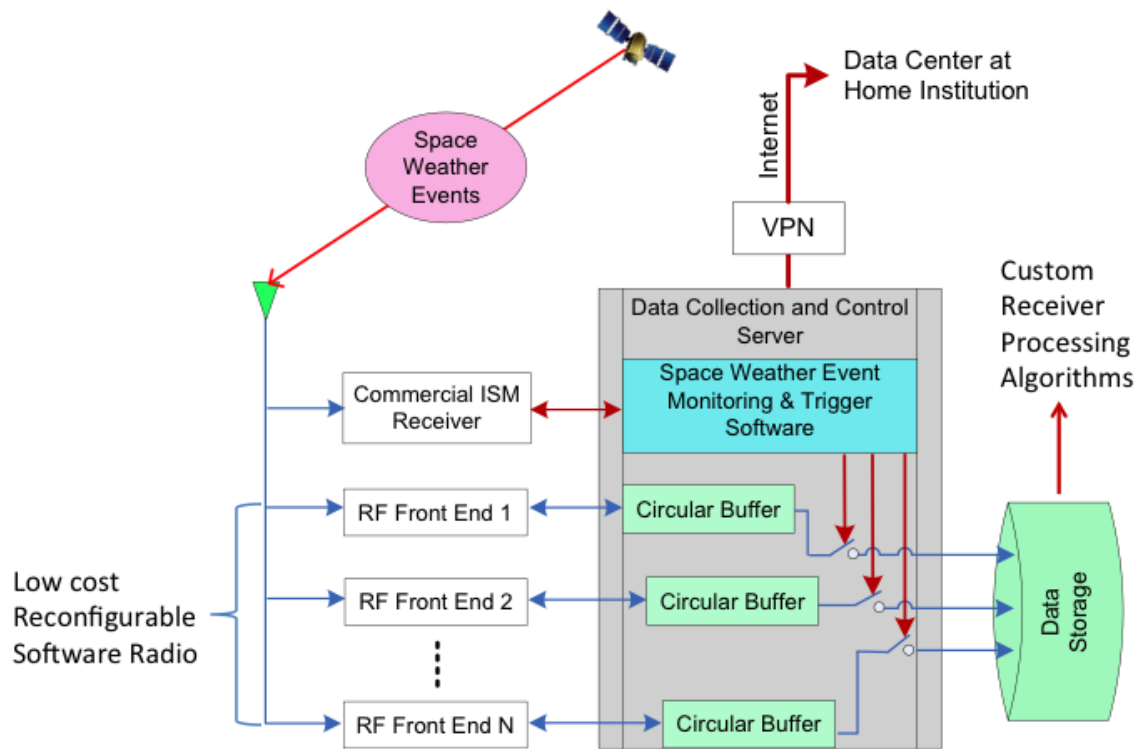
Data Center at Home Institution

Internet

Space Weather Events

VPN

Custom Receiver Processing Algorithms

Data Collection and Control Server

Space Weather Event Monitoring & Trigger Software

Commercial ISM Receiver

RF Front End 1

Circular Buffer

RF Front End 2

Circular Buffer

Low cost Reconfigurable Software Radio

Data Storage

RF Front End N

Circular Buffer